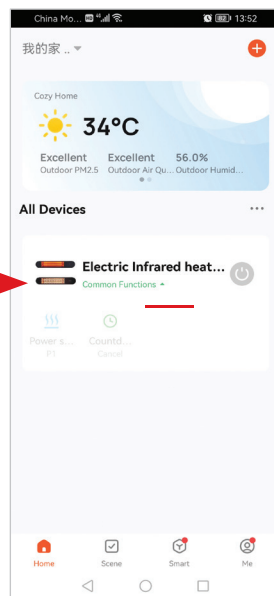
China Mo... 13:52

我的家 ..

Cozy Home

34°C

Excellent Outdoor PM2.5

Excellent Outdoor Air Qu...

56.0% Outdoor Humid...

All Devices

Electric Infrared heat...

Common Functions

Power s... P1

Countd... Cancel

Home

Scene

Smart

Me